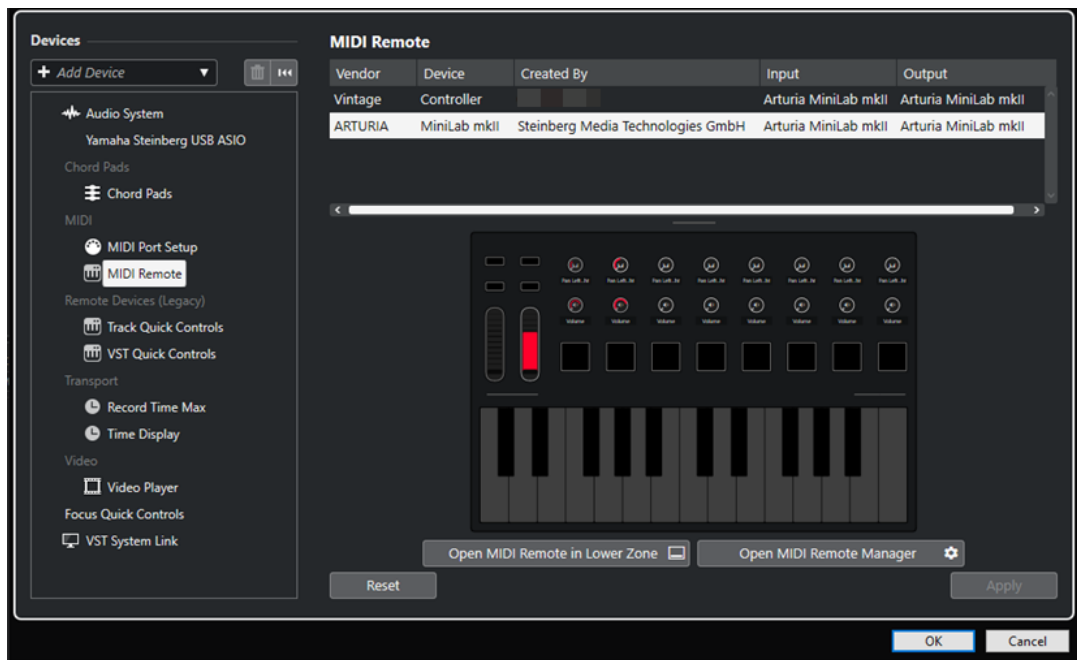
Devices

+ Add Device

Audio System

Yamaha Steinberg USB ASIO

Chord Pads

Chord Pads

MIDI

MIDI Port Setup

MIDI Remote

Remote Devices (Legacy)

Track Quick Controls

VST Quick Controls

Transport

Record Time Max

Time Display

Video

Video Player

Focus Quick Controls

VST System Link

MIDI Remote

| Vendor | Device | Created By | Input | Output |
|---|---|---|---|---|
| Vintage | Controller | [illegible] | Arturia MiniLab mkII | Arturia MiniLab mkII |
| ARTURIA | MiniLab mkII | Steinberg Media Technologies GmbH | Arturia MiniLab mkII | Arturia MiniLab mkII |

Pan Left..Ri Pan Left..Ri Pan Left..Ri Pan Left..Ri Pan Left..Ri Pan Left..Ri Pan Left..Ri Pan Left..Ri

Volume Volume Volume Volume Volume Volume Volume Volume

Open MIDI Remote in Lower Zone

Open MIDI Remote Manager

Reset

Apply

OK

Cancel